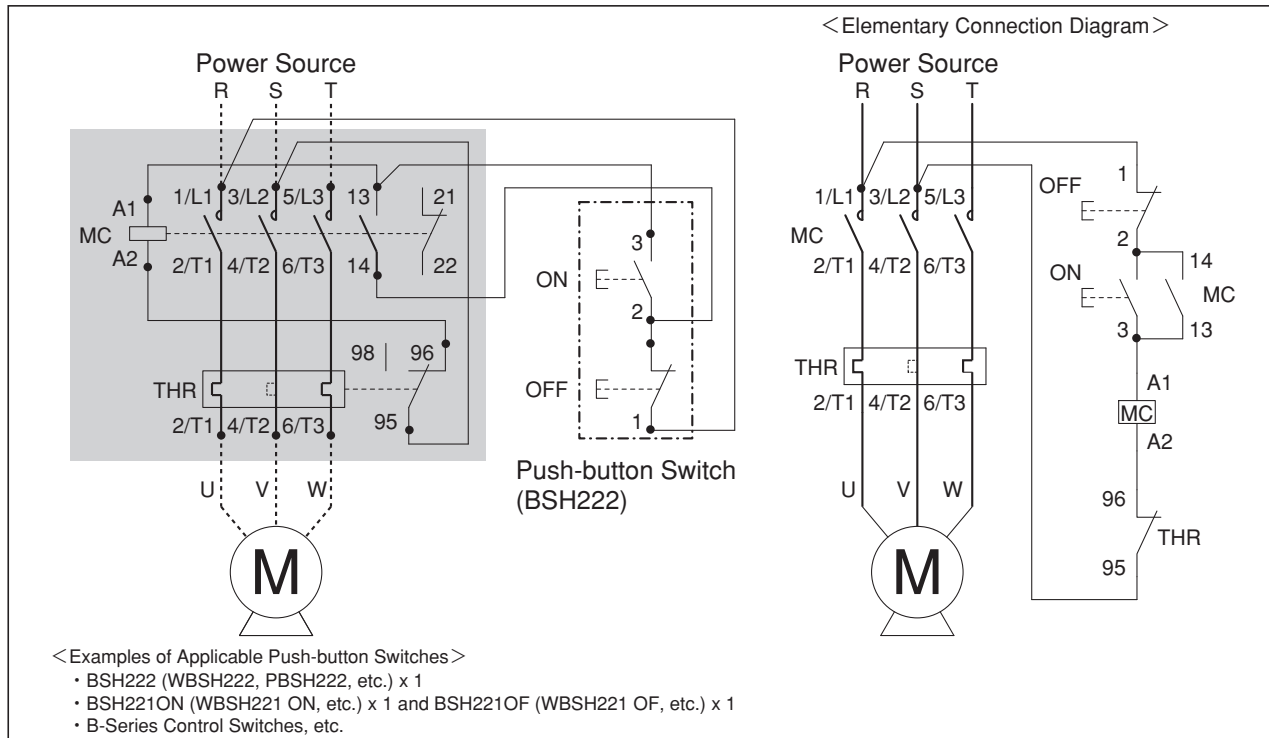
＜Elementary Connection Diagram＞

Power Source
R S T

A1
MC
A2

1/L1 3/L2 5/L3 13 21
2/T1 4/T2 6/T3 14 22

98 96
THR
95
2/T1 4/T2 6/T3

U V W

M

3
ON
2
OFF
1

Push-button Switch
(BSH222)

Power Source
R S T

1/L1 3/L2 5/L3
MC
2/T1 4/T2 6/T3

THR
2/T1 4/T2 6/T3

U V W

M

1
OFF
2
14
ON
MC
3
13
A1
MC
A2
96
THR
95

＜Examples of Applicable Push-button Switches＞
・BSH222 (WBSH222, PBSH222, etc.) x 1
・BSH221ON (WBSH221 ON, etc.) x 1 and BSH221OF (WBSH221 OF, etc.) x 1
・B-Series Control Switches, etc.